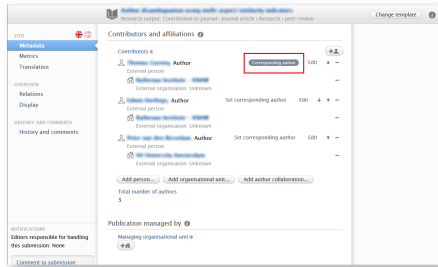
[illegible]
Research output: Contribution to journal › Journal article › Research › peer-review

Change template

EDIT
Metadata
Metrics
Translation

OVERVIEW
Relations
Display

HISTORY AND COMMENTS
History and comments

NOTIFICATIONS
Editors responsible for handling this submission: None

Comment to submission

Contributors and affiliations

Contributors *

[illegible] Author
External person
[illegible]
External organisation · Unknown
Corresponding author
Edit

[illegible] Author
External person
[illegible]
External organisation · Unknown
Set corresponding author
Edit

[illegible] Author
External person
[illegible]
External organisation · Unknown
Set corresponding author
Edit

Add person...
Add organisational unit...
Add author collaboration...

Total number of authors
3

Publication managed by

Managing organisational unit *